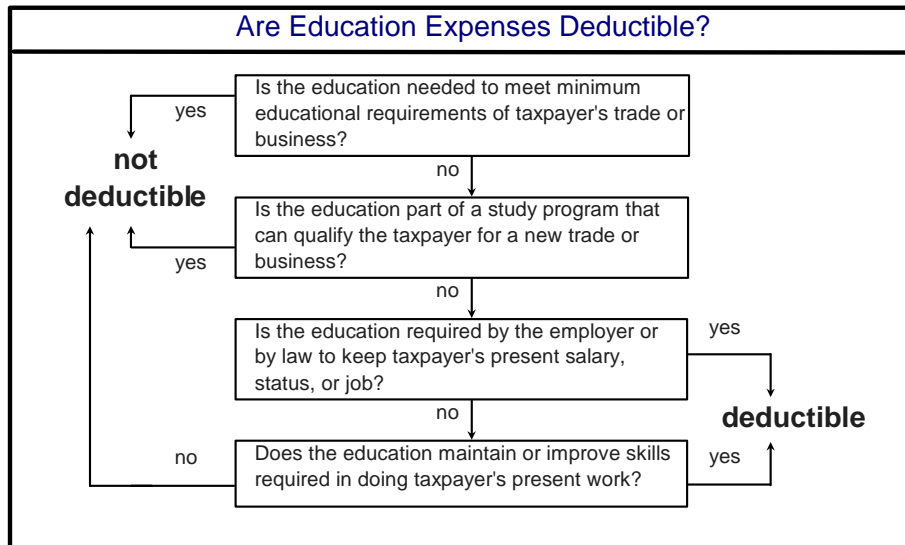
Are Education Expenses Deductible?

yes

Is the education needed to meet minimum educational requirements of taxpayer's trade or business?

not deductible

no

Is the education part of a study program that can qualify the taxpayer for a new trade or business?

yes

no

Is the education required by the employer or by law to keep taxpayer's present salary, status, or job?

yes

no

deductible

no

Does the education maintain or improve skills required in doing taxpayer's present work?

yes